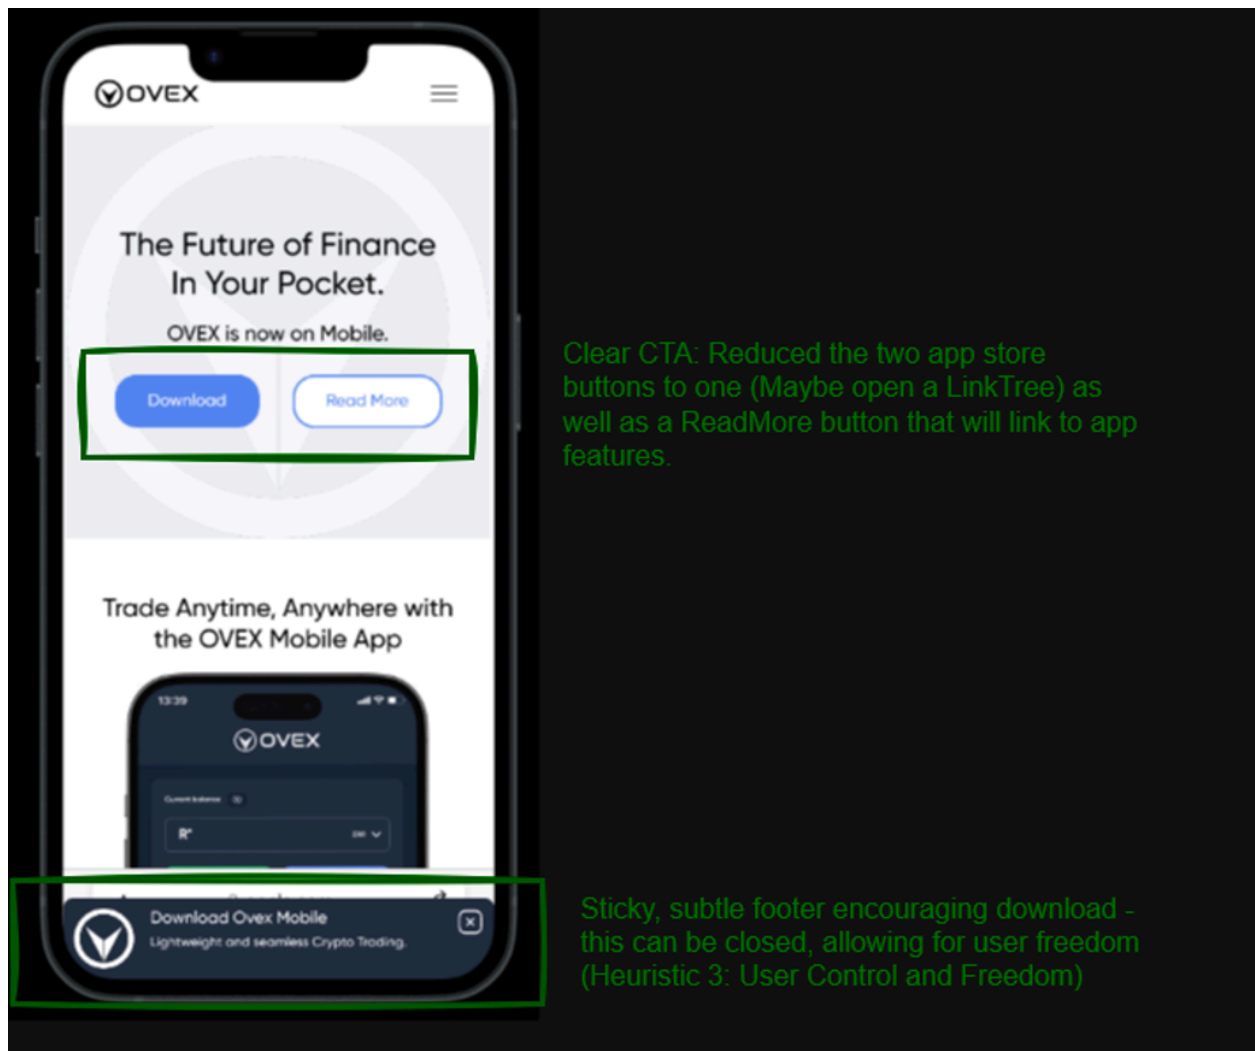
OVEX

The Future of Finance In Your Pocket.

OVEX is now on Mobile.

Download

Read More

Trade Anytime, Anywhere with the OVEX Mobile App

13:39

OVEX

Current balance

R

Download Ovex Mobile

Lightweight and seamless Crypto Trading.

Clear CTA: Reduced the two app store buttons to one (Maybe open a LinkTree) as well as a ReadMore button that will link to app features.

Sticky, subtle footer encouraging download - this can be closed, allowing for user freedom (Heuristic 3: User Control and Freedom)